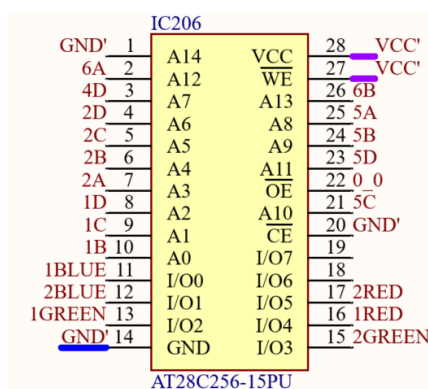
IC206

GND' 1 A14
6A 2 A12
4D 3 A7
2D 4 A6
2C 5 A5
2B 6 A4
2A 7 A3
1D 8 A2
1C 9 A1
1B 10 A0
1BLUE 11 I/O0
2BLUE 12 I/O1
1GREEN 13 I/O2
GND' 14 GND

VCC 28 VCC'
$\overline{WE}$ 27 VCC'
A13 26 6B
A8 25 5A
A9 24 5B
A11 23 5D
$\overline{OE}$ 22 0_0
A10 21 5C
$\overline{CE}$ 20 GND'
I/O7 19
I/O6 18
I/O5 17 2RED
I/O4 16 1RED
I/O3 15 2GREEN

AT28C256-15PU